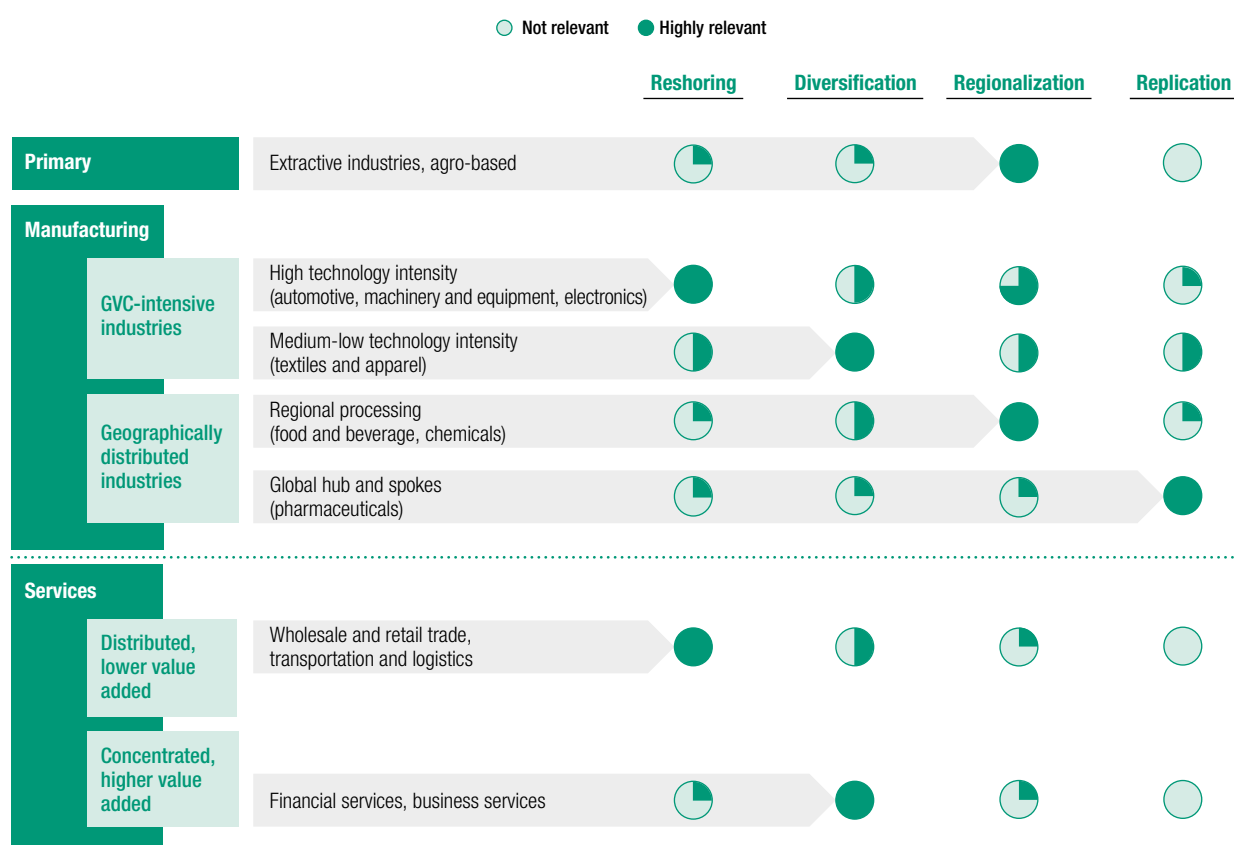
Not relevant Highly relevant

Reshoring Diversification Regionalization Replication

Primary

Extractive industries, agro-based

Manufacturing

GVC-intensive industries

High technology intensity (automotive, machinery and equipment, electronics)

Medium-low technology intensity (textiles and apparel)

Geographically distributed industries

Regional processing (food and beverage, chemicals)

Global hub and spokes (pharmaceuticals)

Services

Distributed, lower value added

Wholesale and retail trade, transportation and logistics

Concentrated, higher value added

Financial services, business services